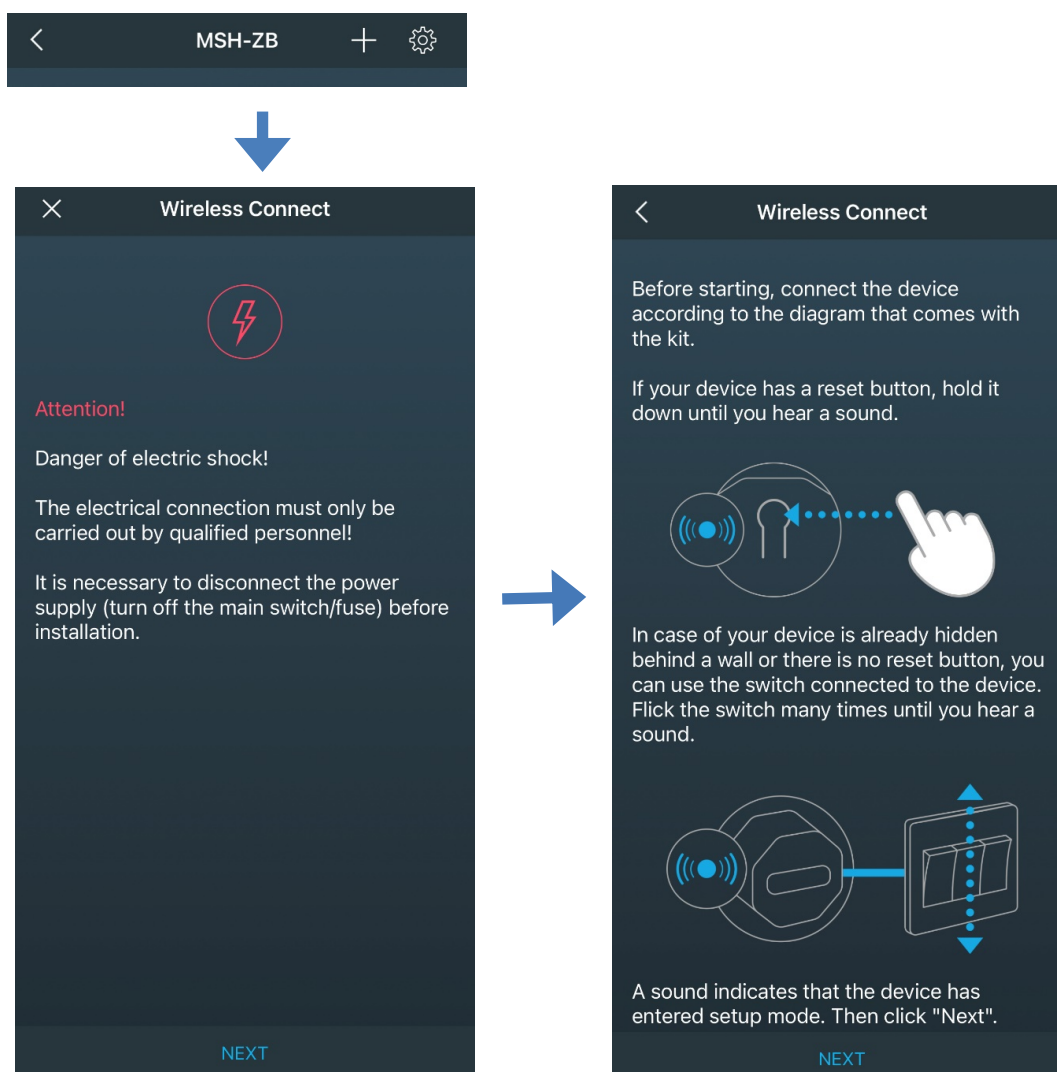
MSH-ZB

Wireless Connect

Attention!

Danger of electric shock!

The electrical connection must only be carried out by qualified personnel!

It is necessary to disconnect the power supply (turn off the main switch/fuse) before installation.

NEXT

Wireless Connect

Before starting, connect the device according to the diagram that comes with the kit.

If your device has a reset button, hold it down until you hear a sound.

In case of your device is already hidden behind a wall or there is no reset button, you can use the switch connected to the device. Flick the switch many times until you hear a sound.

A sound indicates that the device has entered setup mode. Then click "Next".

NEXT